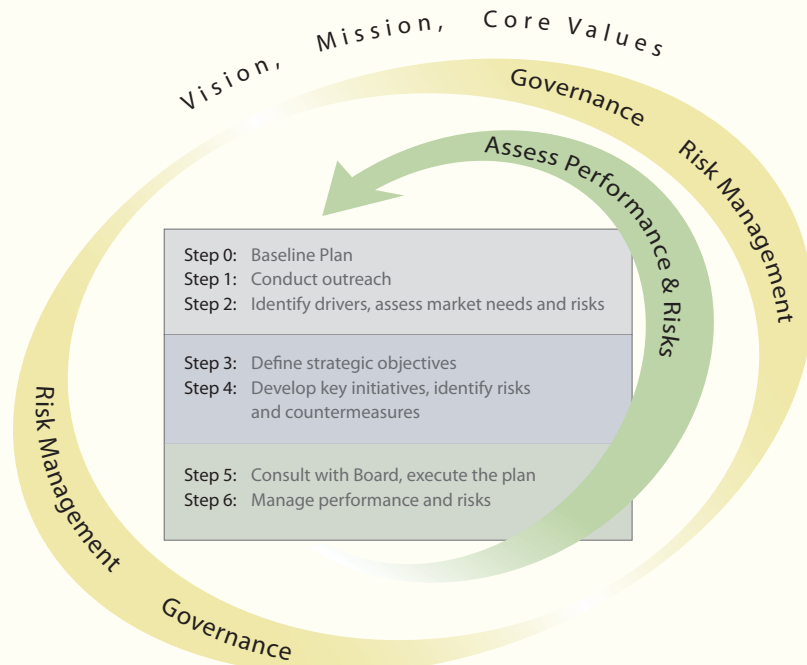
Vision, Mission, Core Values

Governance

Risk Management

Assess Performance & Risks

Step 0: Baseline Plan
Step 1: Conduct outreach
Step 2: Identify drivers, assess market needs and risks

Step 3: Define strategic objectives
Step 4: Develop key initiatives, identify risks and countermeasures

Step 5: Consult with Board, execute the plan
Step 6: Manage performance and risks

Risk Management

Governance